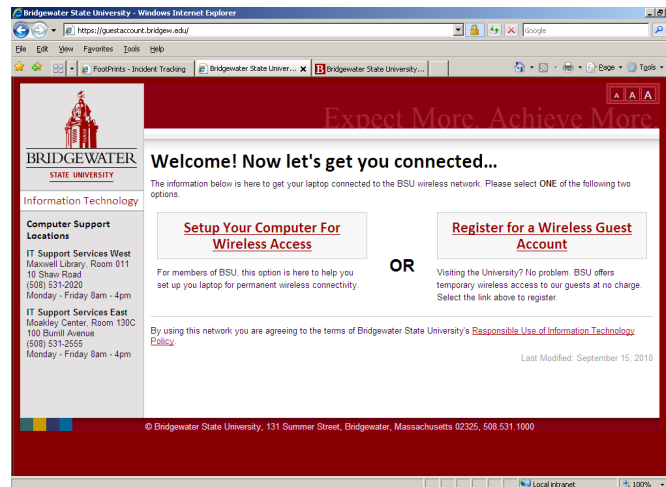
Bridgewater State University - Windows Internet Explorer

https://guestaccount.bridgew.edu/

Google

File Edit View Favorites Tools Help

FootPrints - Incident Tracking

Bridgewater State Univer...

Bridgewater State University...

Page Tools

A A A

Expect More. Achieve More.

BRIDGEWATER
STATE UNIVERSITY

Information Technology

Computer Support Locations

IT Support Services West
Maxwell Library, Room 011
10 Shaw Road
(508) 531-2020
Monday - Friday 8am - 4pm

IT Support Services East
Moakley Center, Room 130C
100 Burrill Avenue
(508) 531-2555
Monday - Friday 8am - 4pm

Welcome! Now let's get you connected...

The information below is here to get your laptop connected to the BSU wireless network. Please select ONE of the following two options.

Setup Your Computer For Wireless Access

For members of BSU, this option is here to help you set up you laptop for permanent wireless connectivity.

OR

Register for a Wireless Guest Account

Visiting the University? No problem. BSU offers temporary wireless access to our guests at no charge. Select the link above to register.

By using this network you are agreeing to the terms of Bridgewater State University's Responsible Use of Information Technology Policy.

Last Modified: September 15, 2010

© Bridgewater State University, 131 Summer Street, Bridgewater, Massachusetts 02325, 508.531.1000

Local intranet

100%